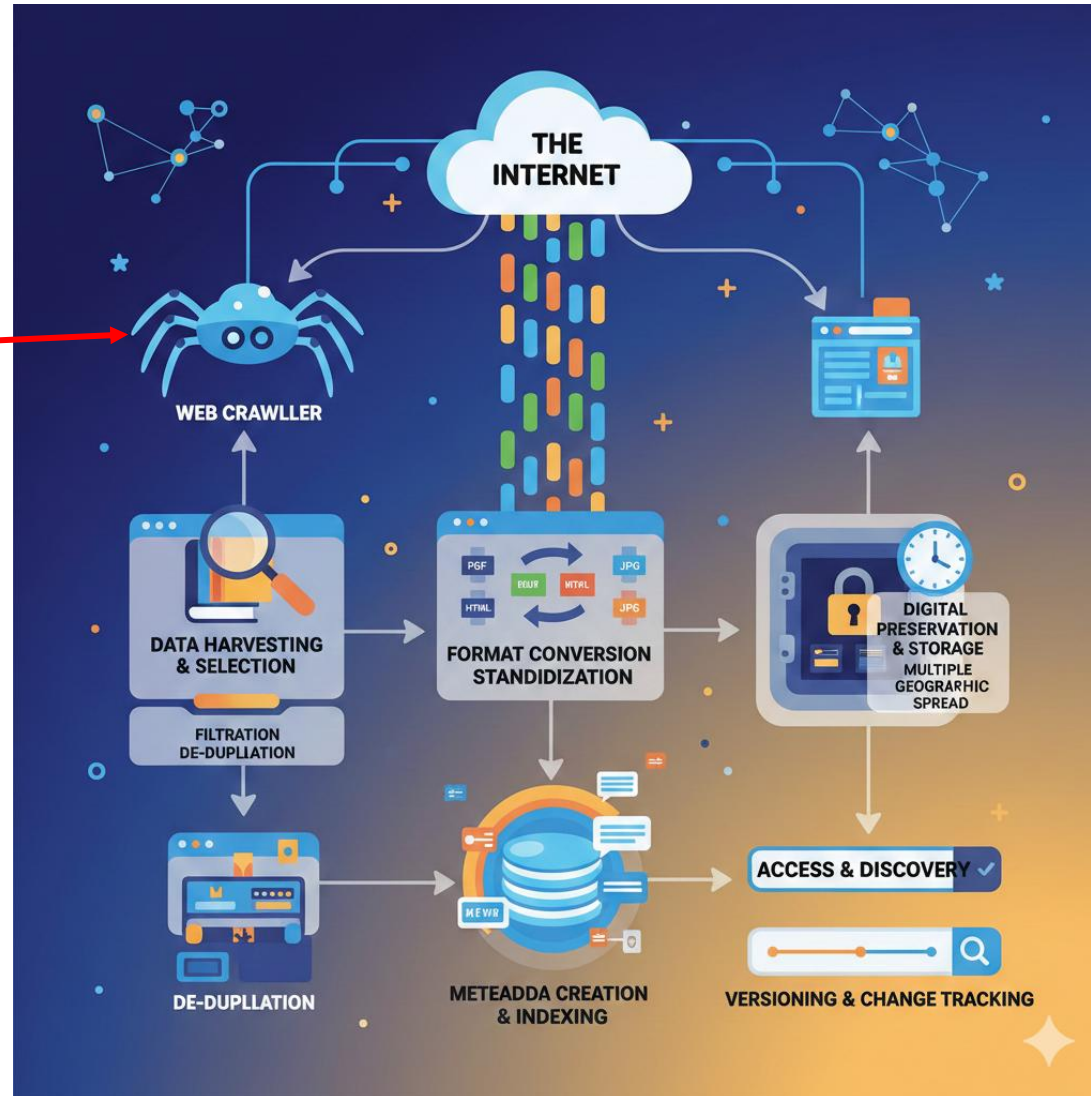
THE INTERNET

WEB CRAWLLER

DATA HARVESTING & SELECTION

FILTRATION DE-DUPLIATION

PGF
EIUR
HTWL
JPG
HTWL
JP6

FORMAT CONVERSION STANDIDIZATION

DIGITAL PRESERVATION & STORAGE MULTIPLE GEOGRARHIC SPREAD

DE-DUPLLATION

MEWR

METEADDA CREATION & INDEXING

ACCESS & DISCOVERY

VERSIONING & CHANGE TRACKING